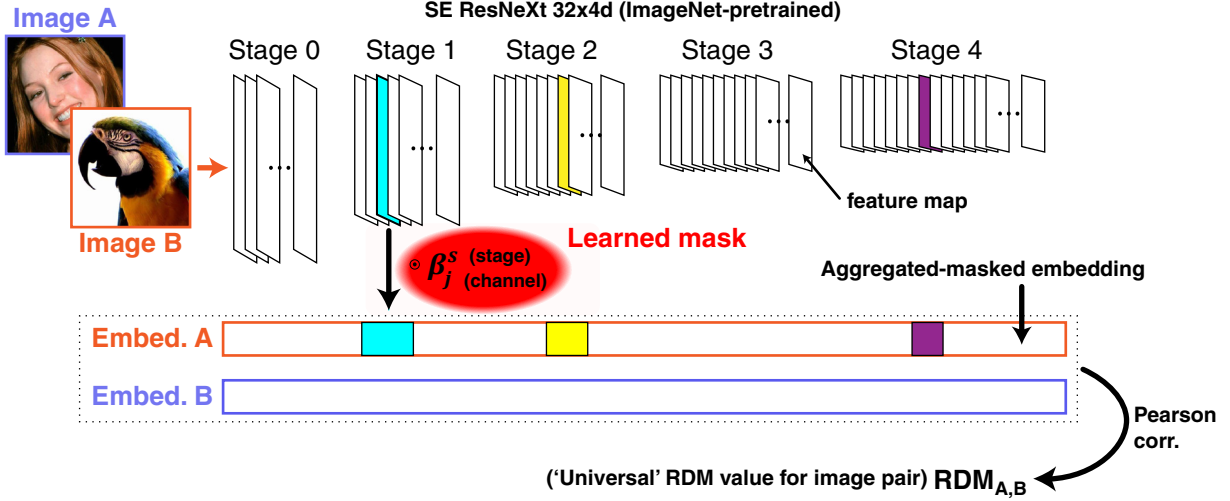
Image A

SE ResNeXt 32x4d (ImageNet-pretrained)

Stage 0 Stage 1 Stage 2 Stage 3 Stage 4

feature map

Image B

Learned mask

$\odot \beta_j^s$ (stage) (channel)

Aggregated-masked embedding

Embed. A

Embed. B

Pearson corr.

('Universal' RDM value for image pair) $RDM_{A,B}$